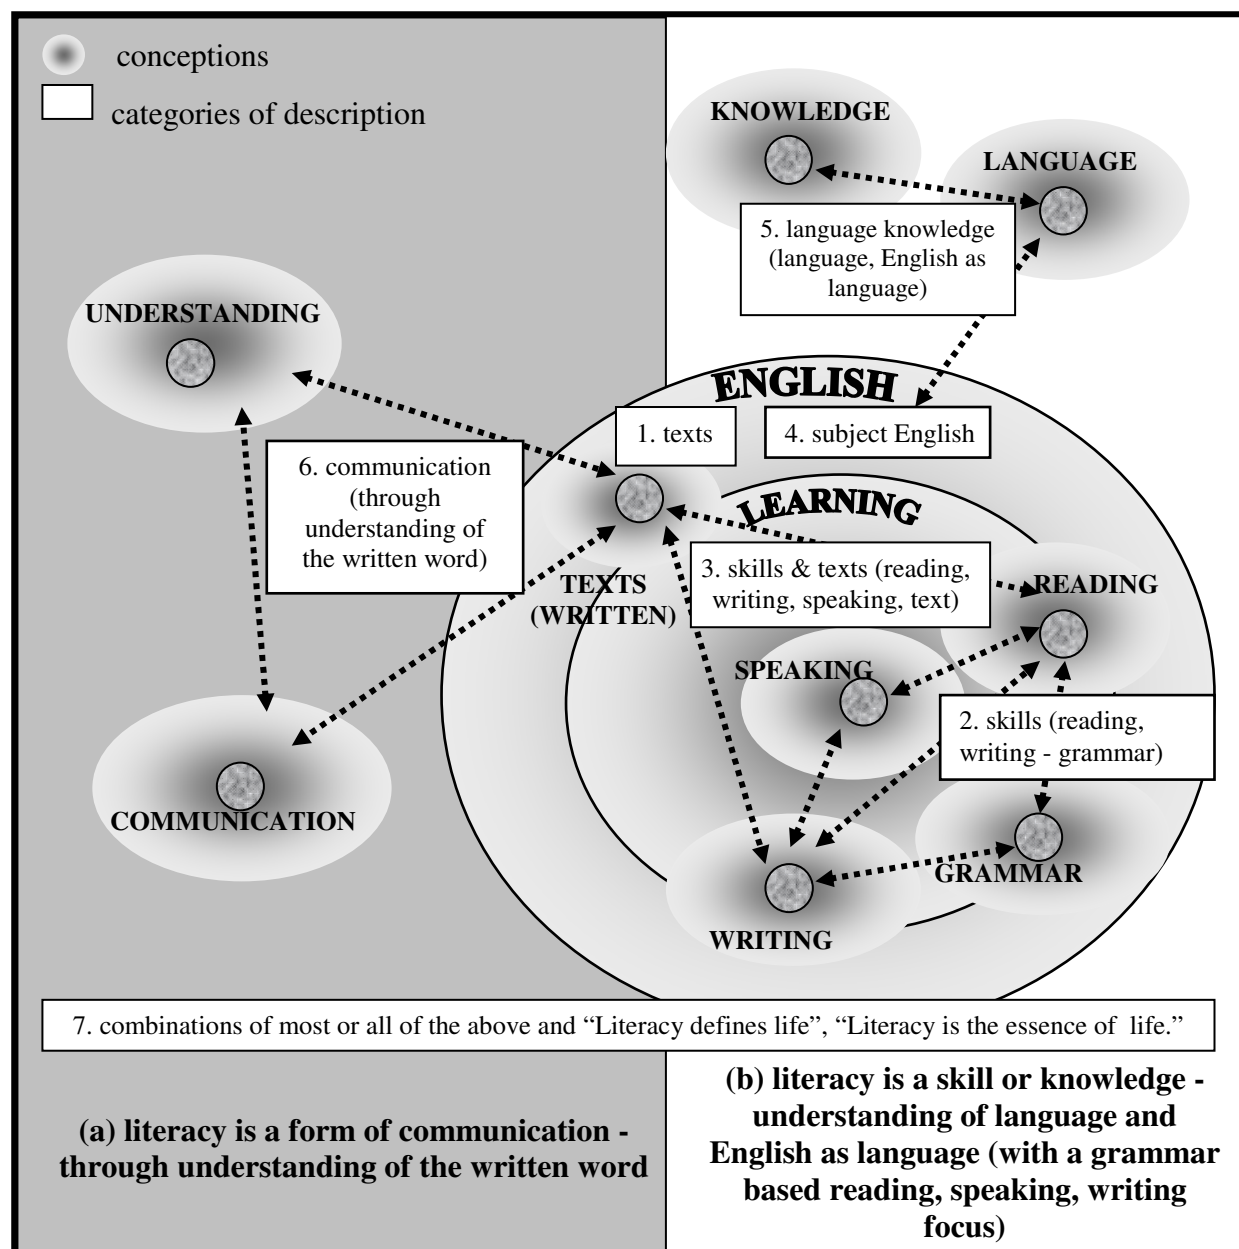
conceptions

categories of description

KNOWLEDGE

LANGUAGE

5. language knowledge (language, English as language)

UNDERSTANDING

ENGLISH

1. texts

4. subject English

6. communication (through understanding of the written word)

LEARNING

3. skills & texts (reading, writing, speaking, text)

TEXTS (WRITTEN)

READING

SPEAKING

2. skills (reading, writing - grammar)

COMMUNICATION

GRAMMAR

WRITING

7. combinations of most or all of the above and “Literacy defines life”, “Literacy is the essence of life.”

(a) literacy is a form of communication - through understanding of the written word

(b) literacy is a skill or knowledge - understanding of language and English as language (with a grammar based reading, speaking, writing focus)